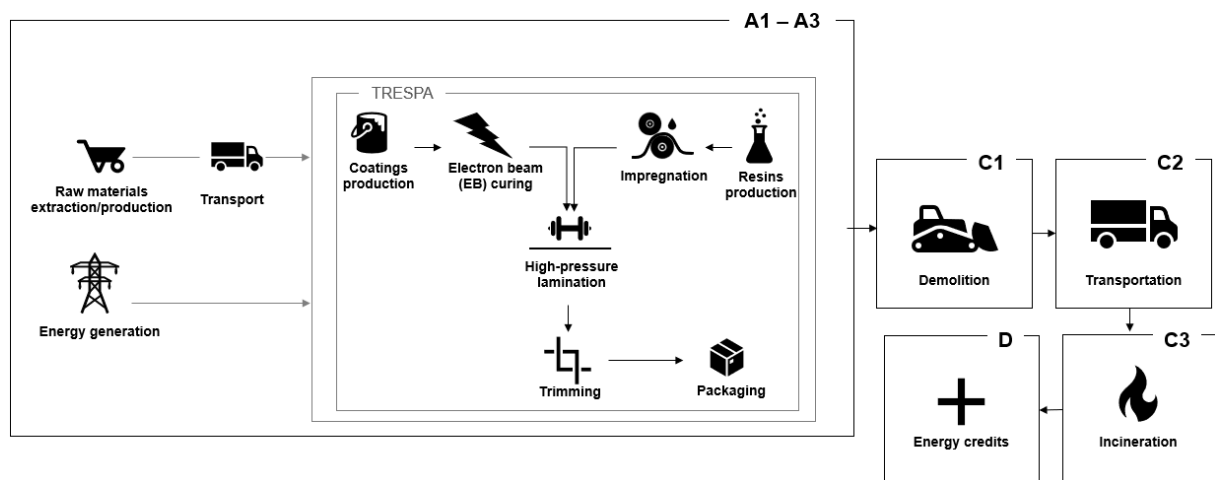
A1 – A3

Raw materials extraction/production

Transport

Energy generation

TRESPA

Coatings production

Electron beam (EB) curing

Impregnation

Resins production

High-pressure lamination

Trimming

Packaging

C1

Demolition

C2

Transportation

D

Energy credits

C3

Incineration